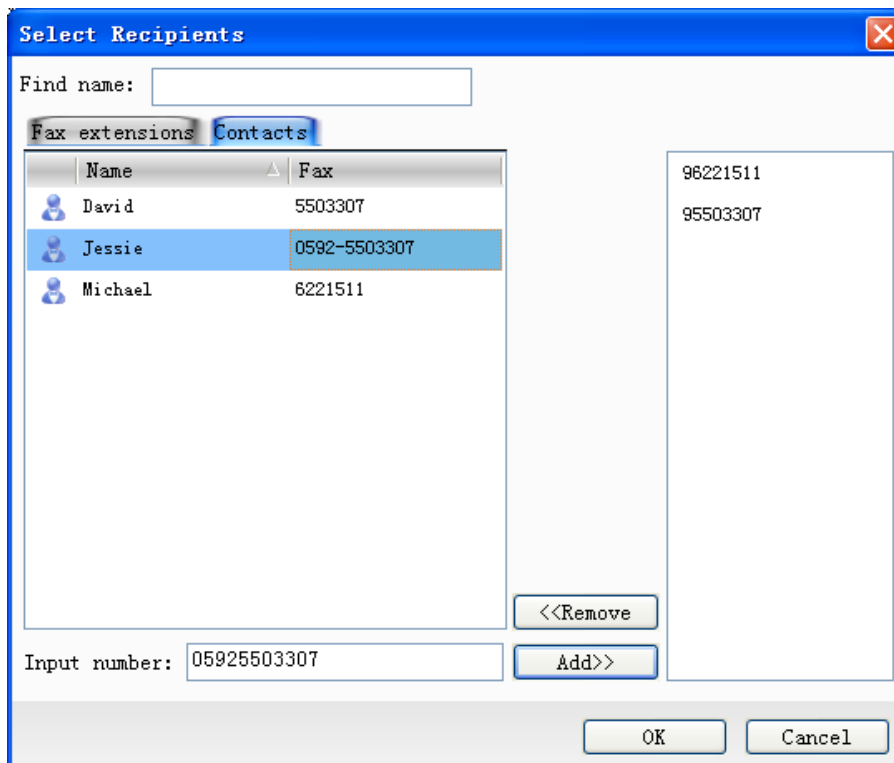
Select Recipients

Find name:

Fax extensions | Contacts

| Name | Fax |
|---|---|
| David | 5503307 |
| Jessie | 0592-5503307 |
| Michael | 6221511 |

96221511
95503307

<<Remove
Add>>

Input number: 05925503307

OK
Cancel